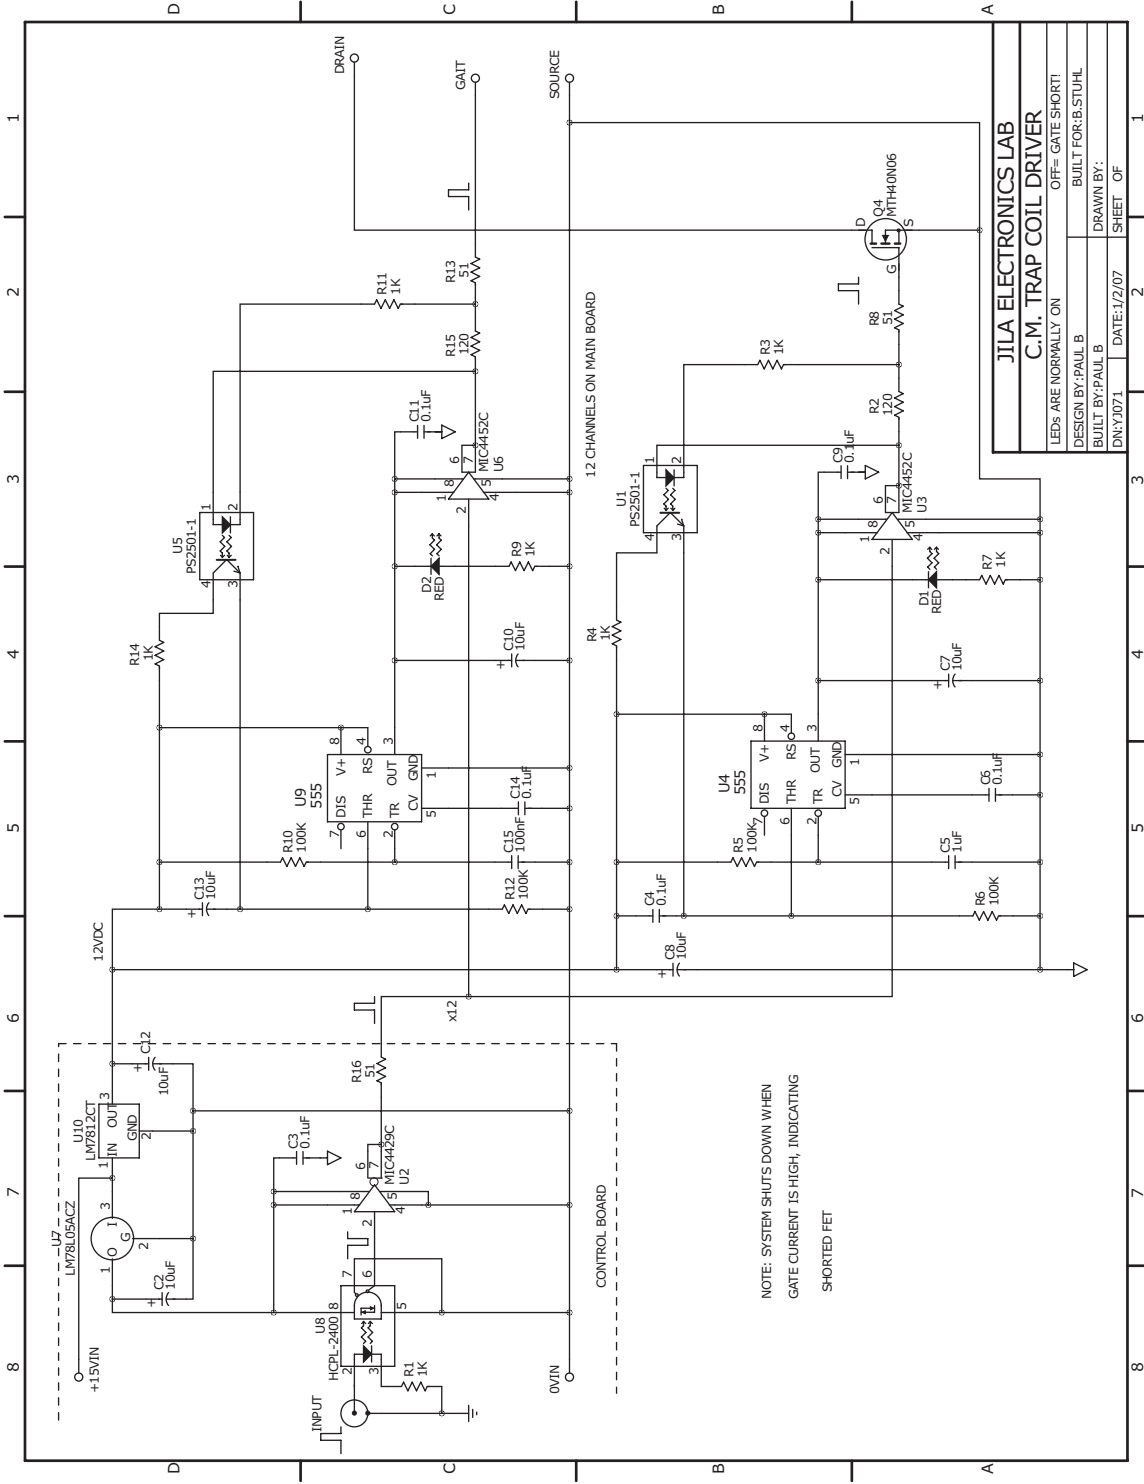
D C B A

1 2 3 4 5 6 7 8

JILA ELECTRONICS LAB
C.M. TRAP COIL DRIVER

| LEDs ARE NORMALLY ON | OFF= GATE SHORT! |
|---|---|
| DESIGN BY:PAUL B | BUILT FOR:B.STUHL |
| BUILT BY:PAUL B | DRAWN BY: |
| DN:YJ071 | DATE:1/2/07 | SHEET OF |

DRAIN
GAIT
SOURCE

D
Q4
MTH40N06
G
S

R13
51
R11
1K
R15
120
C11
0.1uF
6
7
MIC4452C
U6
1 8
2
4 5

12 CHANNELS ON MAIN BOARD

U5
PS2501-1
1 2
4 3

D2
RED
R9
1K

R14
1K

C10
10uF

U9
555
8 4
V+ RS
DIS OUT
THR GND
TR CV
7 6 2 3 1 5

C14
0.1uF
R10
100K
C15
100nF
R12
100K
C13
10uF

12VDC

R8
51
R3
1K
R2
120
C9
0.1uF
6 7
MIC4452C
U3
1 8
2
4 5

U1
PS2501-1
1 2
4 3

D1
RED
R7
1K
R4
1K
C7
10uF

U4
555
8 4
V+ RS
DIS OUT
THR GND
TR CV
7 6 2 3 1 5

C6
0.1uF
R5
100K
C5
1uF
C4
0.1uF
R6
100K
C8
10uF

x12

C12
10uF
R16
51
U10
LM7812CT
IN OUT
GND
1 3 2

C3
0.1uF
6 7
MIC4429C
U2
1 8
2
4 5

U7
LM78L05ACZ
O I
G
1 3 2
C2
10uF

CONTROL BOARD

U8
HCPL-2400
7 6
2 3 5
R1
1K

+15VIN
INPUT
0VIN

NOTE: SYSTEM SHUTS DOWN WHEN GATE CURRENT IS HIGH, INDICATING SHORTED FET